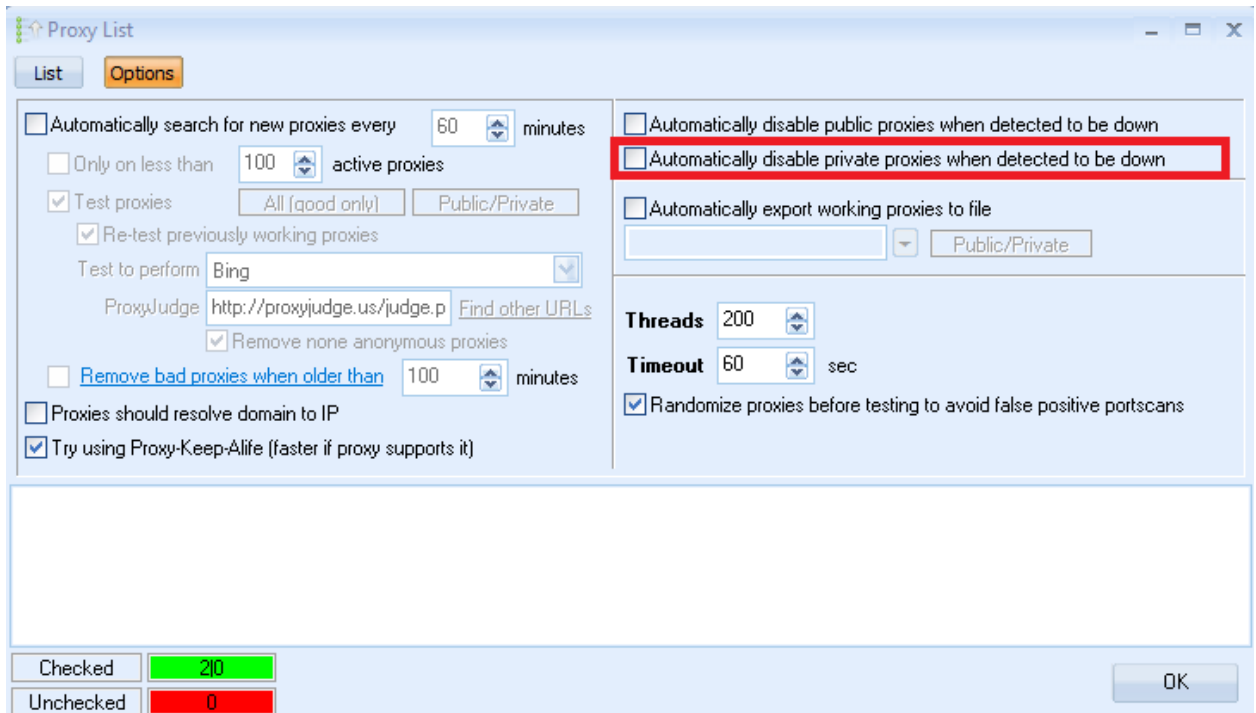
Proxy List

List
Options

Automatically search for new proxies every 60 minutes
Only on less than 100 active proxies
Test proxies
All (good only)
Public/Private
Re-test previously working proxies
Test to perform Bing
ProxyJudge http://proxyjudge.us/judge.p
Find other URLs
Remove none anonymous proxies
Remove bad proxies when older than 100 minutes
Proxies should resolve domain to IP
Try using Proxy-Keep-Alife (faster if proxy supports it)

Automatically disable public proxies when detected to be down
Automatically disable private proxies when detected to be down
Automatically export working proxies to file
Public/Private

Threads 200
Timeout 60 sec
Randomize proxies before testing to avoid false positive portscans

Checked 2|0
Unchecked 0

OK